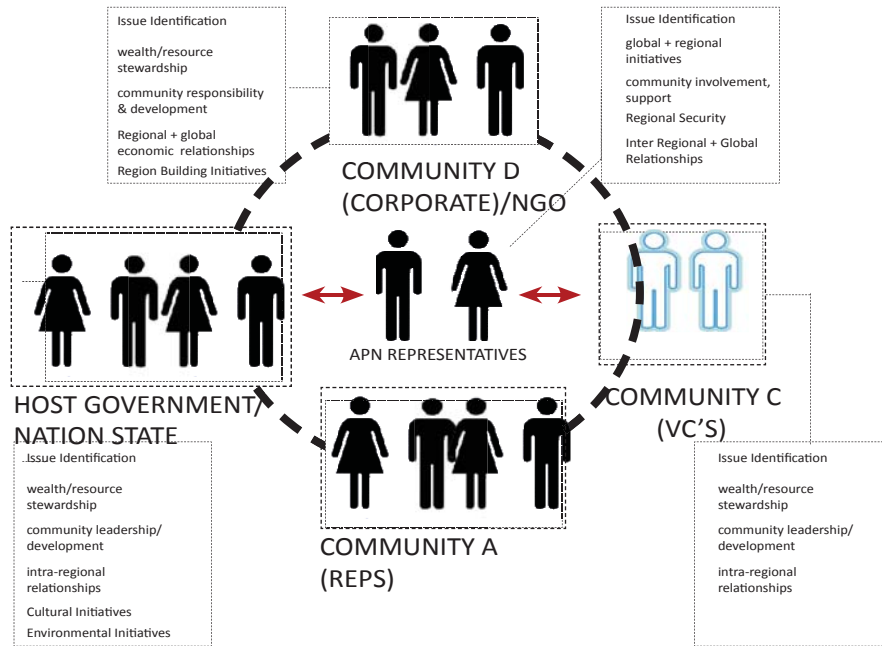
Issue Identification

wealth/resource stewardship

community responsibility & development

Regional + global economic relationships

Region Building Initiatives

Issue Identification

global + regional initiatives

community involvement, support

Regional Security

Inter Regional + Global Relationships

COMMUNITY D (CORPORATE)/NGO

APN REPRESENTATIVES

HOST GOVERNMENT/ NATION STATE

COMMUNITY C (VC'S)

Issue Identification

wealth/resource stewardship

community leadership/ development

intra-regional relationships

Cultural Initiatives

Environmental Initiatives

COMMUNITY A (REPS)

Issue Identification

wealth/resource stewardship

community leadership/ development

intra-regional relationships